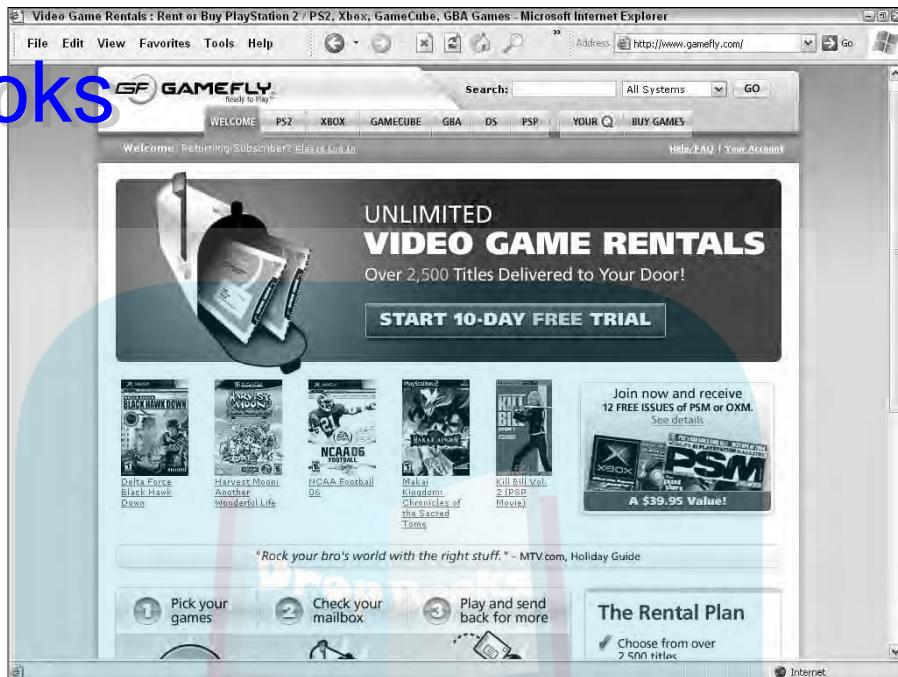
Video Game Rentals : Rent or Buy PlayStation 2 / PS2, Xbox, GameCube, GBA Games - Microsoft Internet Explorer

File Edit View Favorites Tools Help

Address http://www.gamefly.com/ Go

oks

GF GAMEFLY Ready to Play

Search: All Systems GO

WELCOME PS2 XBOX GAMECUBE GBA DS PSP YOUR Q BUY GAMES

Welcome Returning Subscriber? Please Log In

Help/FAQ | Your Account

UNLIMITED

VIDEO GAME RENTALS

Over 2,500 Titles Delivered to Your Door!

START 10-DAY FREE TRIAL

Delta Force Black Hawk Down

Harvest Moon: Another Wonderful Life

NCAA Football 06

Makai Kingdom: Chronicles of the Sacred Tome

Kill Bill Vol. 2 (PSP Movie)

Join now and receive 12 FREE ISSUES of PSM or OXM. See details

A $39.95 Value!

"Rock your bro's world with the right stuff." - MTV.com, Holiday Guide

1 Pick your games

2 Check your mailbox

3 Play and send back for more

The Rental Plan

Choose from over 2,500 titles

Internet